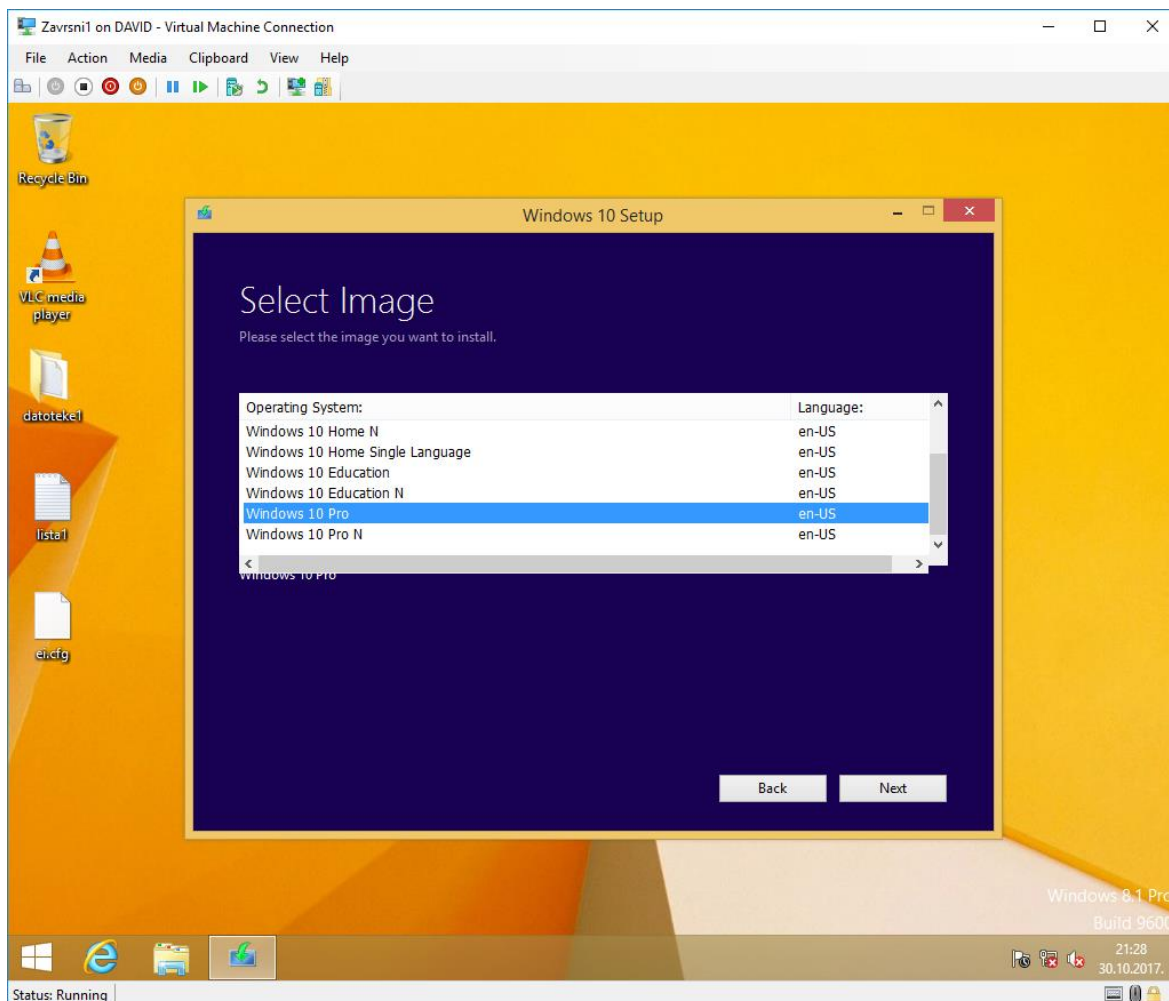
Zavrsni1 on DAVID - Virtual Machine Connection

File Action Media Clipboard View Help

Recycle Bin

VLC media player

datoteke1

lista1

ei.cfg

Windows 10 Setup

Select Image

Please select the image you want to install.

| Operating System: | Language: |
|---|---|
| Windows 10 Home N | en-US |
| Windows 10 Home Single Language | en-US |
| Windows 10 Education | en-US |
| Windows 10 Education N | en-US |
| Windows 10 Pro | en-US |
| Windows 10 Pro N | en-US |

Windows 10 Pro

Back Next

Windows 8.1 Pro
Build 960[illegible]

21:28
30.10.2017.

Status: Running